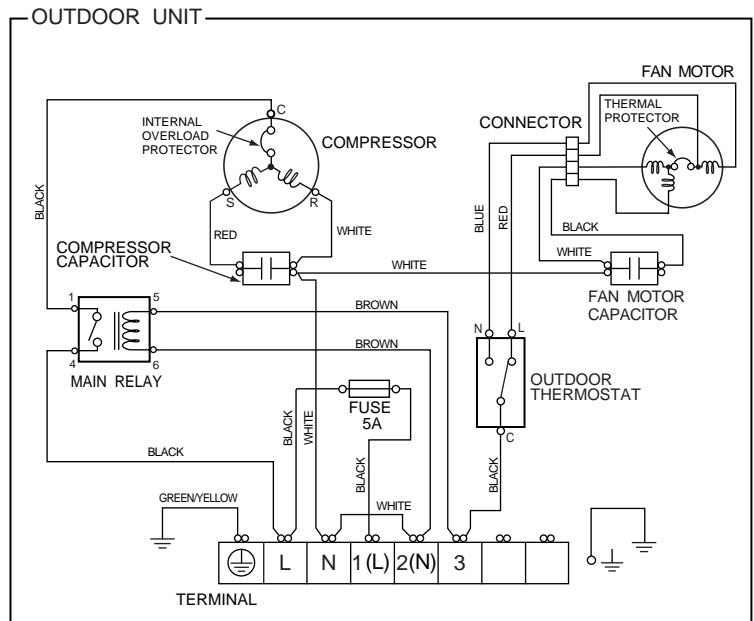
OUTDOOR UNIT

FAN MOTOR
THERMAL PROTECTOR
CONNECTOR
C
INTERNAL OVERLOAD PROTECTOR
COMPRESSOR
S
R
BLACK
RED
WHITE
BLUE
RED
BLACK
WHITE
COMPRESSOR CAPACITOR
WHITE
FAN MOTOR CAPACITOR
1
5
BROWN
N
L
4
6
BROWN
MAIN RELAY
OUTDOOR THERMOSTAT
FUSE 5A
BLACK
WHITE
C
BLACK
BLACK
BLACK
GREEN/YELLOW
WHITE
L
N
1(L)
2(N)
3
TERMINAL